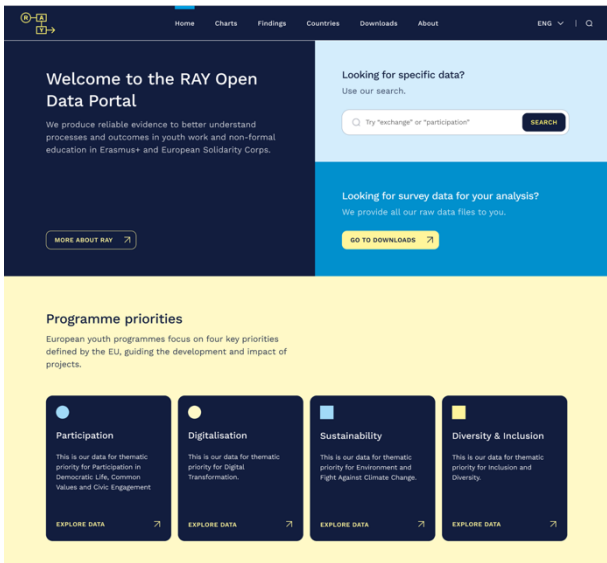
R A Y

Home Charts Findings Countries Downloads About ENG

Welcome to the RAY Open Data Portal

We produce reliable evidence to better understand processes and outcomes in youth work and non-formal education in Erasmus+ and European Solidarity Corps.

MORE ABOUT RAY ↗

Looking for specific data?

Use our search.

Try "exchange" or "participation" SEARCH

Looking for survey data for your analysis?

We provide all our raw data files to you.

GO TO DOWNLOADS ↗

Programme priorities

European youth programmes focus on four key priorities defined by the EU, guiding the development and impact of projects.

Participation

This is our data for thematic priority for Participation in Democratic Life, Common Values and Civic Engagement

EXPLORE DATA ↗

Digitalisation

This is our data for thematic priority for Digital Transformation.

EXPLORE DATA ↗

Sustainability

This is our data for thematic priority for Environment and Fight Against Climate Change.

EXPLORE DATA ↗

Diversity & Inclusion

This is our data for thematic priority for Inclusion and Diversity.

EXPLORE DATA ↗